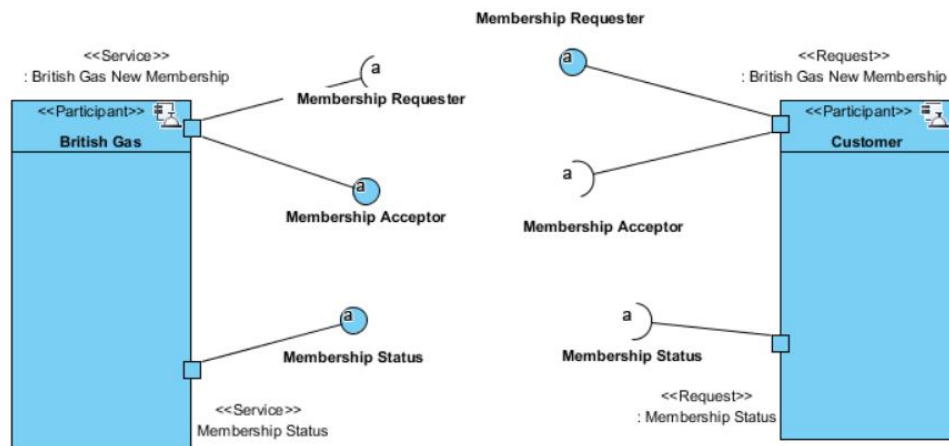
Membership Requester

<<Service>>
: British Gas New Membership

<<Request>>
: British Gas New Membership

<<Participant>>
British Gas

a
Membership Requester

a

<<Participant>>
Customer

a
Membership Acceptor

a
Membership Acceptor

a
Membership Status

a
Membership Status

<<Service>>
Membership Status

<<Request>>
: Membership Status